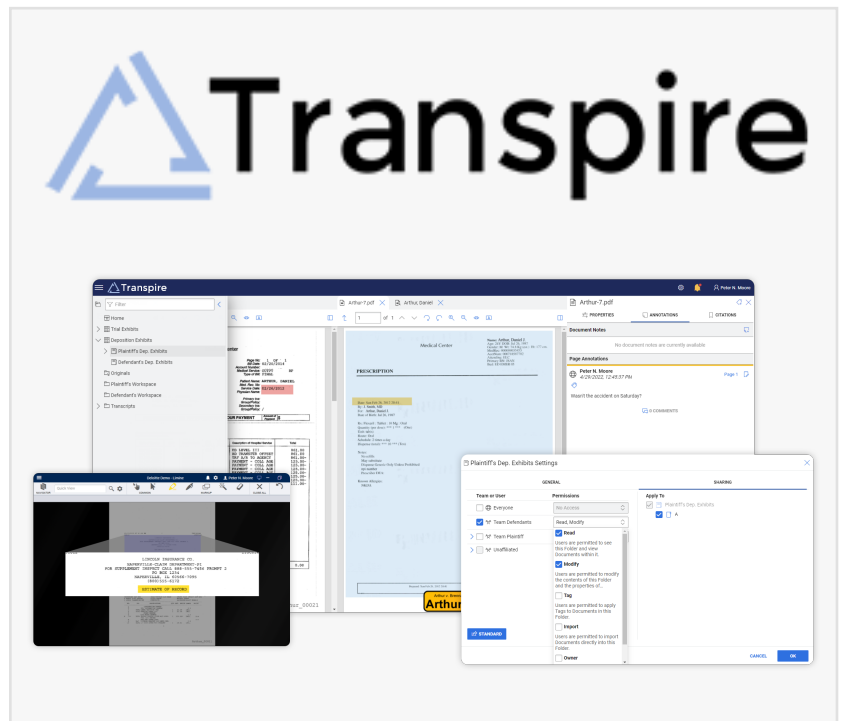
Transpire

Transpire

Peter N. Moore

Filter

Home

Trial Exhibits

Deposition Exhibits

Plaintiff's Dep. Exhibits

Defendant's Dep. Exhibits

Originals

Plaintiff's Workspace

Defendant's Workspace

Transcripts

Arthur-7.pdf

Arthur, Daniel

Medical Center

PRESCRIPTION

Arthur

Arthur-7.pdf

PROPERTIES

ANNOTATIONS

CITATIONS

Document Notes

No document notes are currently available

Page Annotations

Peter N. Moore

4/29/2022, 12:48:57 PM

Page 1

Wasn't the accident on Saturday?

0 COMMENTS

LINCOLN INSURANCE CO.

ESTIMATE OF RECORD

Plaintiff's Dep. Exhibits Settings

GENERAL

SHARING

Team or User

Permissions

Apply To

Everyone

No Access

Team Defendants

Read, Modify

Team Plaintiff

Unaffiliated

Plaintiff's Dep. Exhibits

A

Read

Users are permitted to see this Folder and view Documents within it.

Modify

Users are permitted to modify the contents of this Folder and the properties of...

Tag

Users are permitted to apply Tags to Documents in this Folder.

Import

Users are permitted to import Documents directly into this Folder.

Owner

STANDARD

CANCEL

OK